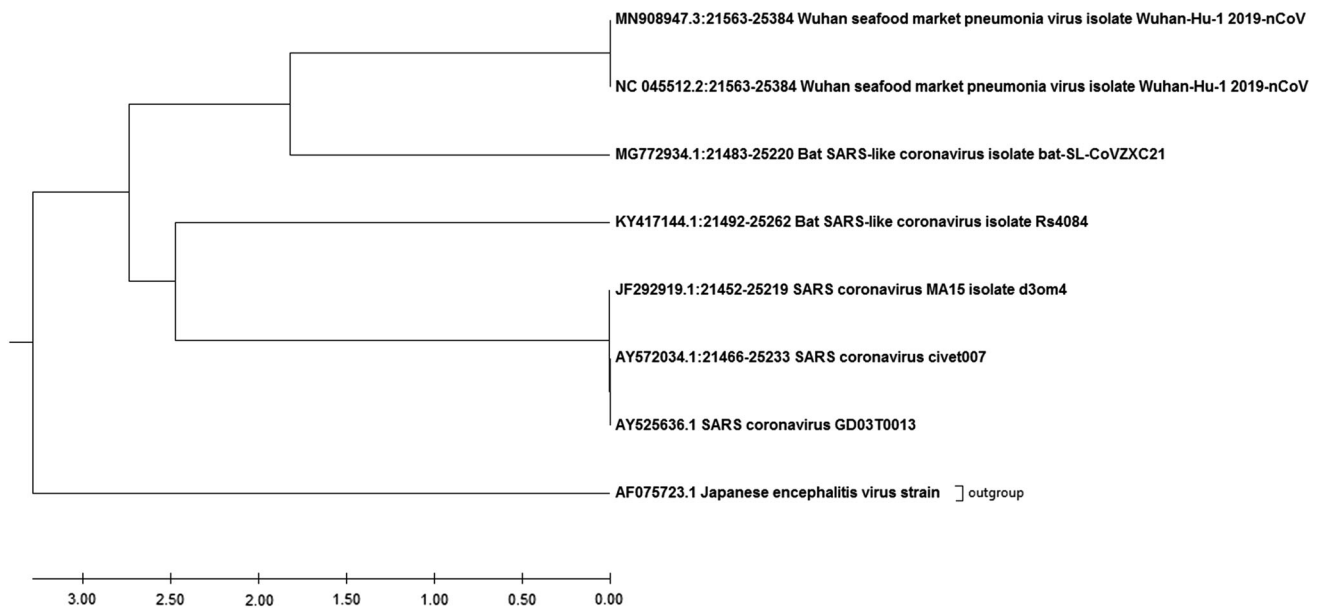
MN908947.3:21563-25384 Wuhan seafood market pneumonia virus isolate Wuhan-Hu-1 2019-nCoV

NC 045512.2:21563-25384 Wuhan seafood market pneumonia virus isolate Wuhan-Hu-1 2019-nCoV

MG772934.1:21483-25220 Bat SARS-like coronavirus isolate bat-SL-CoVZXC21

KY417144.1:21492-25262 Bat SARS-like coronavirus isolate Rs4084

JF292919.1:21452-25219 SARS coronavirus MA15 isolate d3om4

AY572034.1:21466-25233 SARS coronavirus civet007

AY525636.1 SARS coronavirus GD03T0013

AF075723.1 Japanese encephalitis virus strain outgroup

3.00 2.50 2.00 1.50 1.00 0.50 0.00